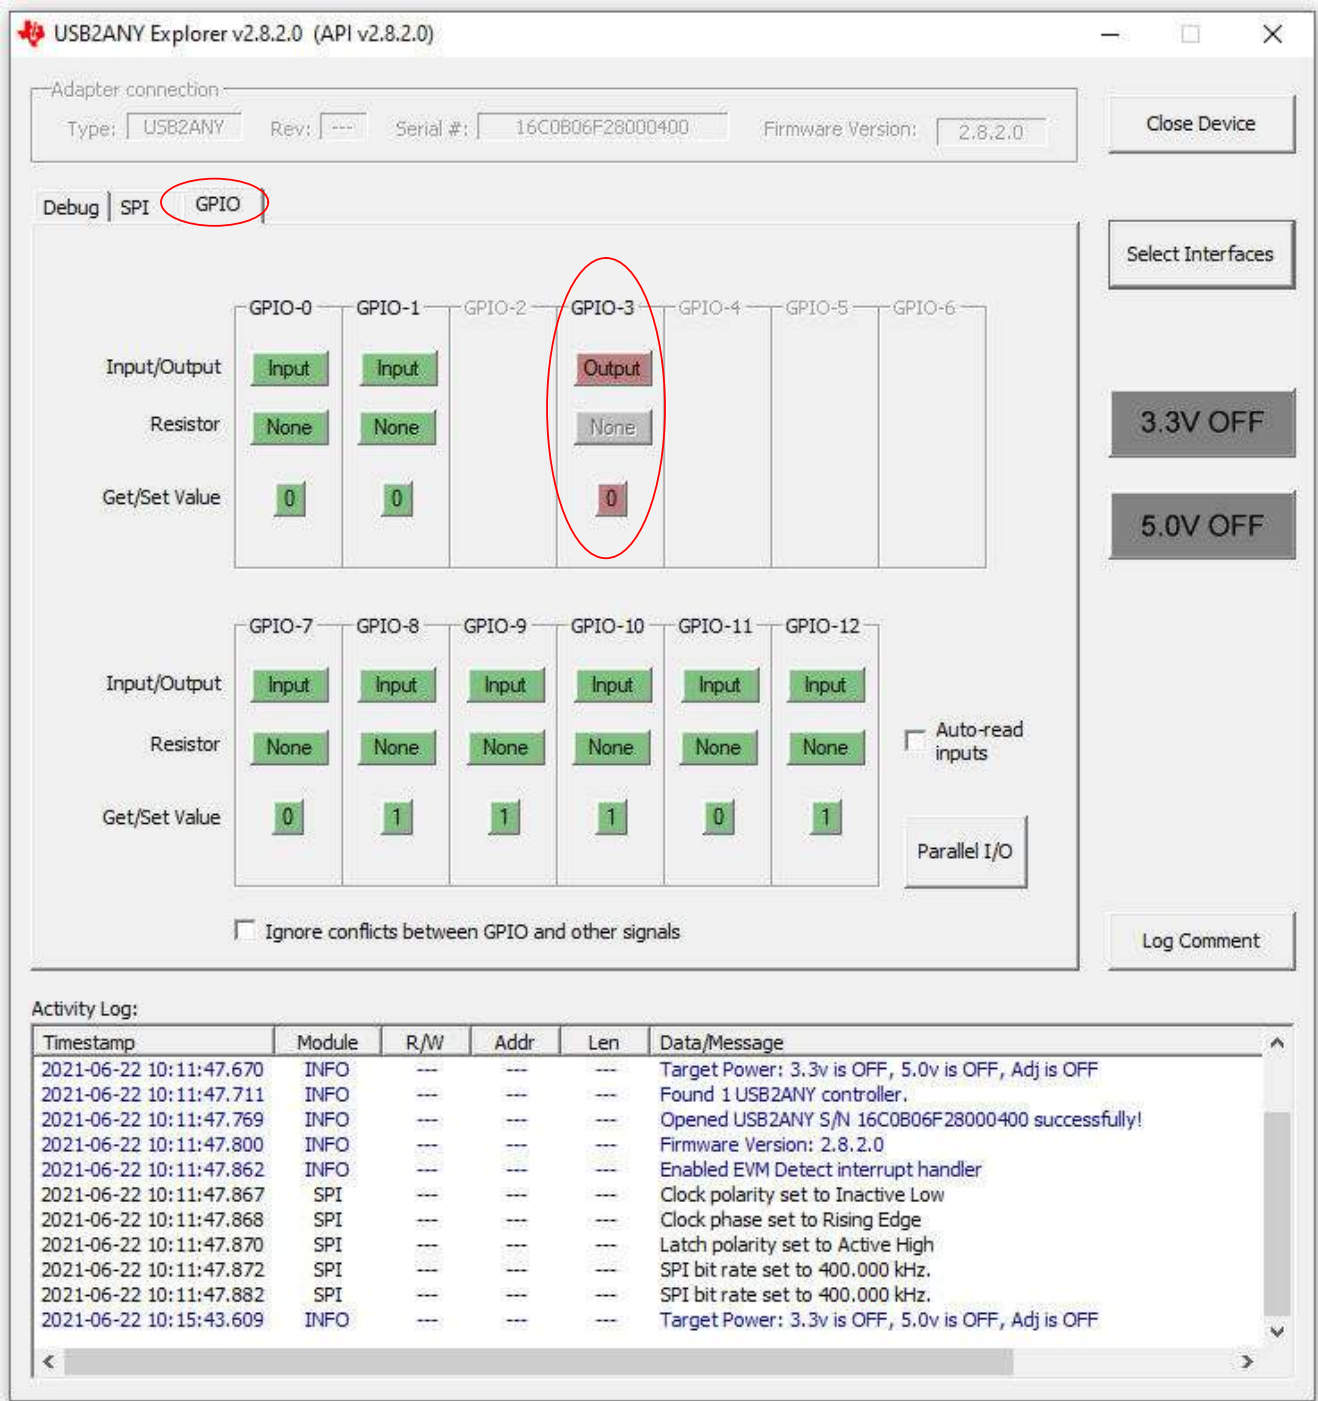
USB2ANY Explorer v2.8.2.0 (API v2.8.2.0)

Adapter connection
Type: USB2ANY Rev: --- Serial #: 16C0B06F28000400 Firmware Version: 2.8.2.0

Close Device

Debug SPI GPIO

Select Interfaces

| | GPIO-0 | GPIO-1 | GPIO-2 | GPIO-3 | GPIO-4 | GPIO-5 | GPIO-6 |
|---|---|---|---|---|---|---|---|
| Input/Output | Input | Input | | Output | | | |
| Resistor | None | None | | None | | | |
| Get/Set Value | 0 | 0 | | 0 | | | |

3.3V OFF

5.0V OFF

| | GPIO-7 | GPIO-8 | GPIO-9 | GPIO-10 | GPIO-11 | GPIO-12 |
|---|---|---|---|---|---|---|
| Input/Output | Input | Input | Input | Input | Input | Input |
| Resistor | None | None | None | None | None | None |
| Get/Set Value | 0 | 1 | 1 | 1 | 0 | 1 |

Auto-read inputs

Parallel I/O

Ignore conflicts between GPIO and other signals

Log Comment

Activity Log:

| Timestamp | Module | R/W | Addr | Len | Data/Message |
|---|---|---|---|---|---|
| 2021-06-22 10:11:47.670 | INFO | --- | --- | --- | Target Power: 3.3v is OFF, 5.0v is OFF, Adj is OFF |
| 2021-06-22 10:11:47.711 | INFO | --- | --- | --- | Found 1 USB2ANY controller. |
| 2021-06-22 10:11:47.769 | INFO | --- | --- | --- | Opened USB2ANY S/N 16C0B06F28000400 successfully! |
| 2021-06-22 10:11:47.800 | INFO | --- | --- | --- | Firmware Version: 2.8.2.0 |
| 2021-06-22 10:11:47.862 | INFO | --- | --- | --- | Enabled EVM Detect interrupt handler |
| 2021-06-22 10:11:47.867 | SPI | --- | --- | --- | Clock polarity set to Inactive Low |
| 2021-06-22 10:11:47.868 | SPI | --- | --- | --- | Clock phase set to Rising Edge |
| 2021-06-22 10:11:47.870 | SPI | --- | --- | --- | Latch polarity set to Active High |
| 2021-06-22 10:11:47.872 | SPI | --- | --- | --- | SPI bit rate set to 400.000 kHz. |
| 2021-06-22 10:11:47.882 | SPI | --- | --- | --- | SPI bit rate set to 400.000 kHz. |
| 2021-06-22 10:15:43.609 | INFO | --- | --- | --- | Target Power: 3.3v is OFF, 5.0v is OFF, Adj is OFF |